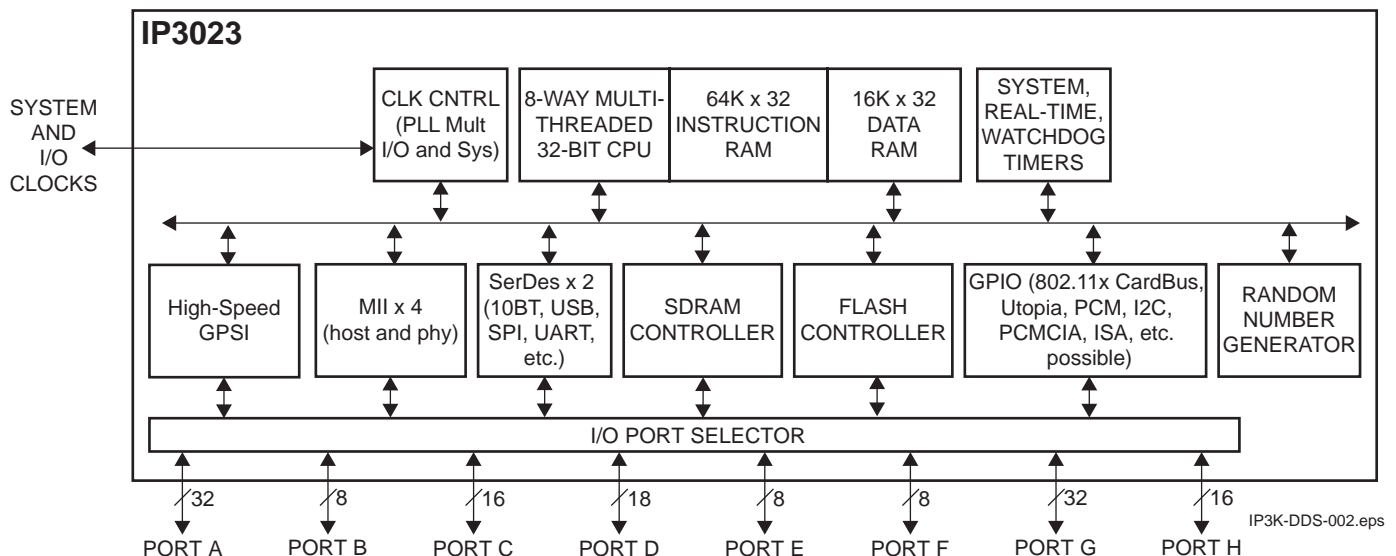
IP3023

SYSTEM AND I/O CLOCKS

CLK CNTRL (PLL Mult I/O and Sys)

8-WAY MULTI-THREADED 32-BIT CPU

64K x 32 INSTRUCTION RAM

16K x 32 DATA RAM

SYSTEM, REAL-TIME, WATCHDOG TIMERS

High-Speed GPSI

MII x 4 (host and phy)

SerDes x 2 (10BT, USB, SPI, UART, etc.)

SDRAM CONTROLLER

FLASH CONTROLLER

GPIO (802.11x CardBus, Utopia, PCM, I2C, PCMCIA, ISA, etc. possible)

RANDOM NUMBER GENERATOR

I/O PORT SELECTOR

32
8
16
18
8
8
32
16

PORT A
PORT B
PORT C
PORT D
PORT E
PORT F
PORT G
PORT H

IP3K-DDS-002.eps